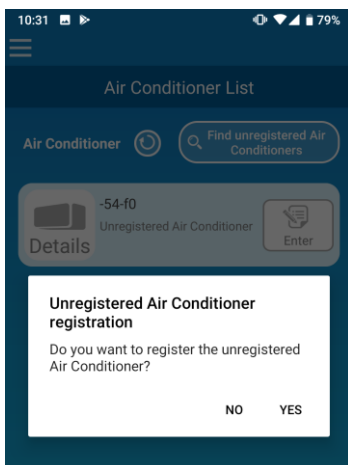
10:31 79%

Air Conditioner List

Air Conditioner

Find unregistered Air Conditioners

-54-f0
Unregistered Air Conditioner

Details

Enter

Unregistered Air Conditioner registration

Do you want to register the unregistered Air Conditioner?

NO YES